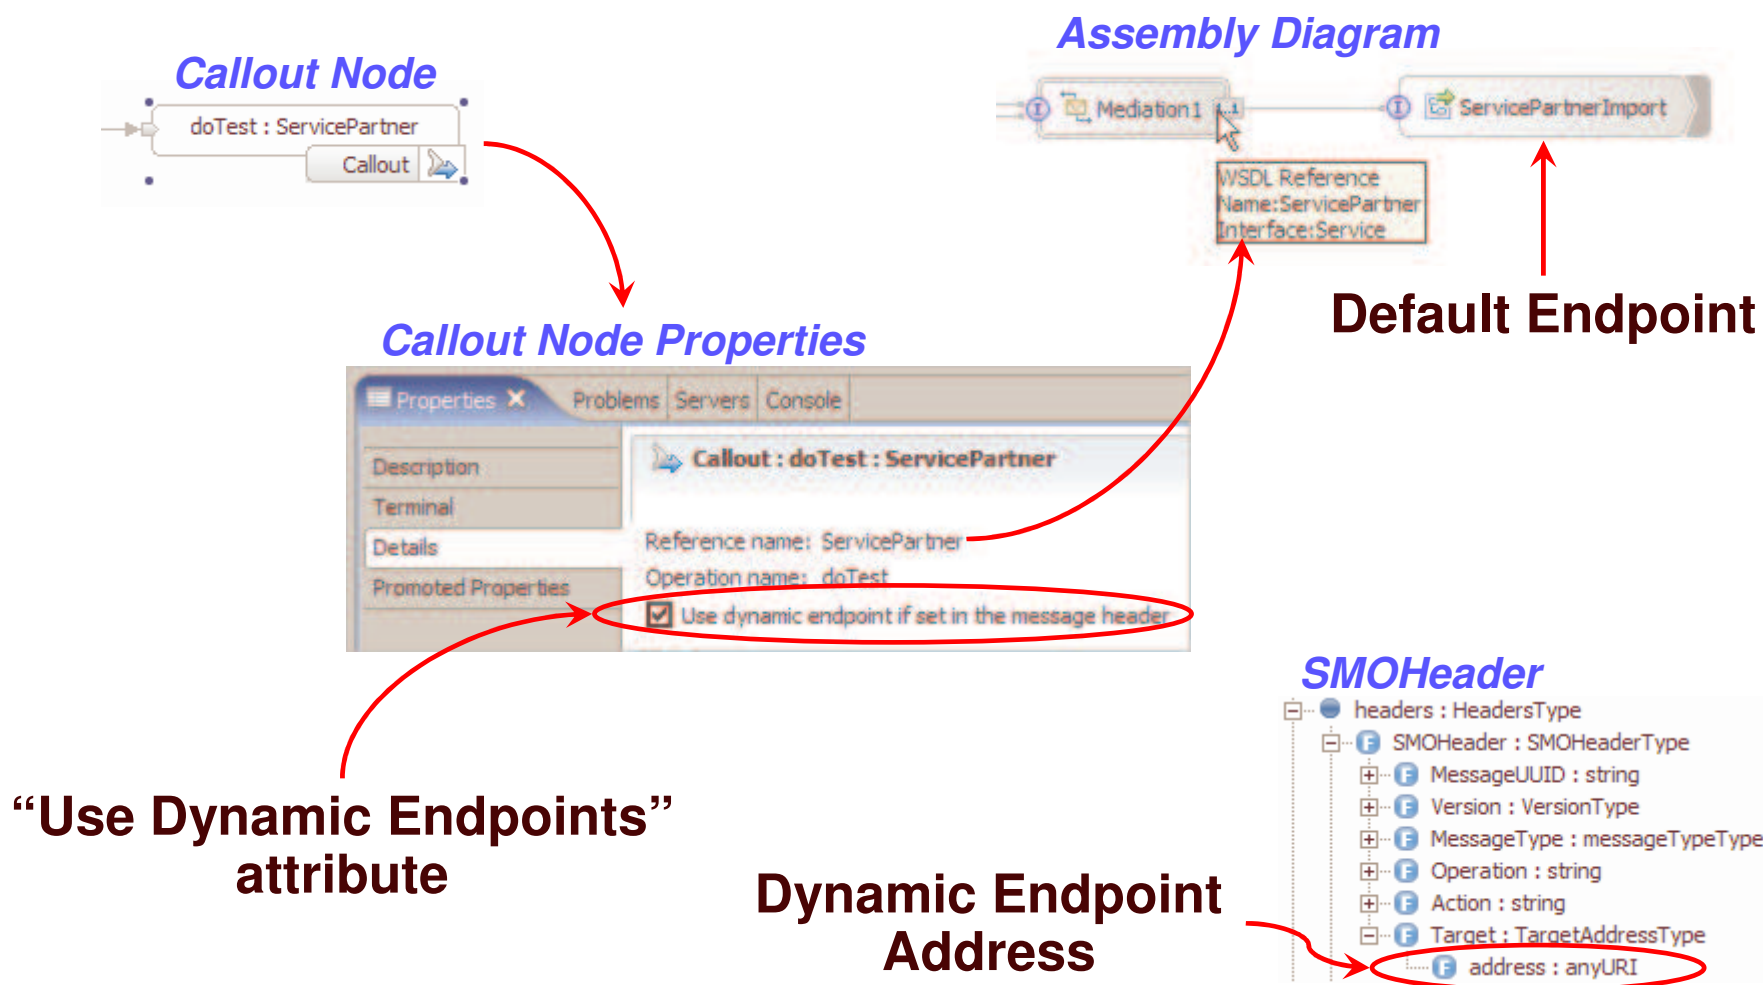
Callout Node

doTest : ServicePartner

Callout

Assembly Diagram

Mediation1

1..1

ServicePartnerImport

WSDL Reference
Name:ServicePartner
Interface:Service

Default Endpoint

Callout Node Properties

Properties | Problems | Servers | Console

Description
Terminal
Details
Promoted Properties

Callout : doTest : ServicePartner

Reference name: ServicePartner
Operation name: doTest
Use dynamic endpoint if set in the message header

SMOHeader

headers : HeadersType
SMOHeader : SMOHeaderType
MessageUUID : string
Version : VersionType
MessageType : messageTypeType
Operation : string
Action : string
Target : TargetAddressType
address : anyURI

“Use Dynamic Endpoints” attribute

Dynamic Endpoint Address